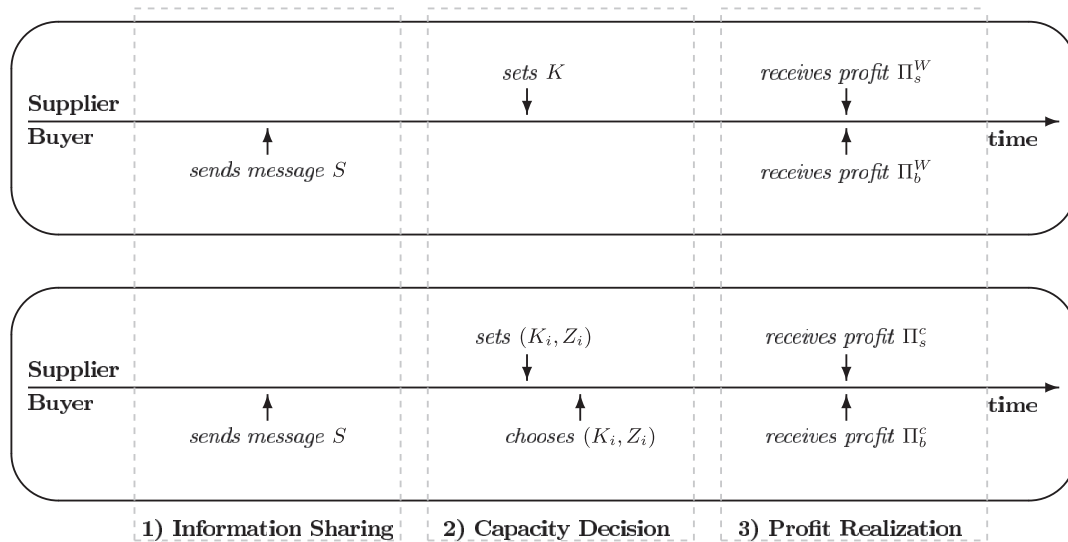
sets $K$

receives profit $\Pi_s^W$

Supplier

Buyer

time

sends message $S$

receives profit $\Pi_b^W$

sets $(K_i, Z_i)$

receives profit $\Pi_s^c$

Supplier

Buyer

time

sends message $S$

chooses $(K_i, Z_i)$

receives profit $\Pi_b^c$

1) Information Sharing

2) Capacity Decision

3) Profit Realization